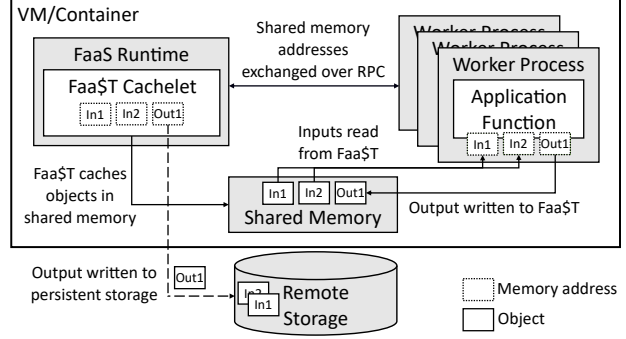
VM/Container

FaaS Runtime

Faa$T Cachelet

In1 In2 Out1

Shared memory addresses exchanged over RPC

Worker Process

Worker Process

Worker Process

Application Function

In1 In2 Out1

Inputs read from Faa$T

Faa$T caches objects in shared memory

In1 In2 Out1

Shared Memory

Output written to Faa$T

Output written to persistent storage

Out1

In2 In1

Remote Storage

Memory address

Object